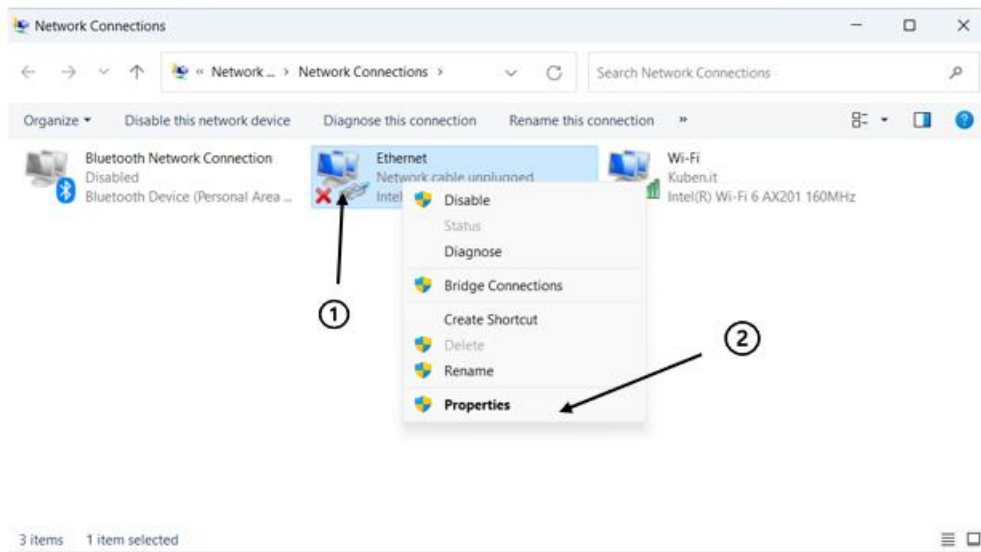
Network Connections

« Network ... > Network Connections >

Search Network Connections

Organize ▾ Disable this network device Diagnose this connection Rename this connection »

Bluetooth Network Connection
Disabled
Bluetooth Device (Personal Area ...

Ethernet
Network cable unplugged
Intel

Wi-Fi
Kuben.it
Intel(R) Wi-Fi 6 AX201 160MHz

Disable
Status
Diagnose
Bridge Connections
Create Shortcut
Delete
Rename
Properties

1

2

3 items 1 item selected